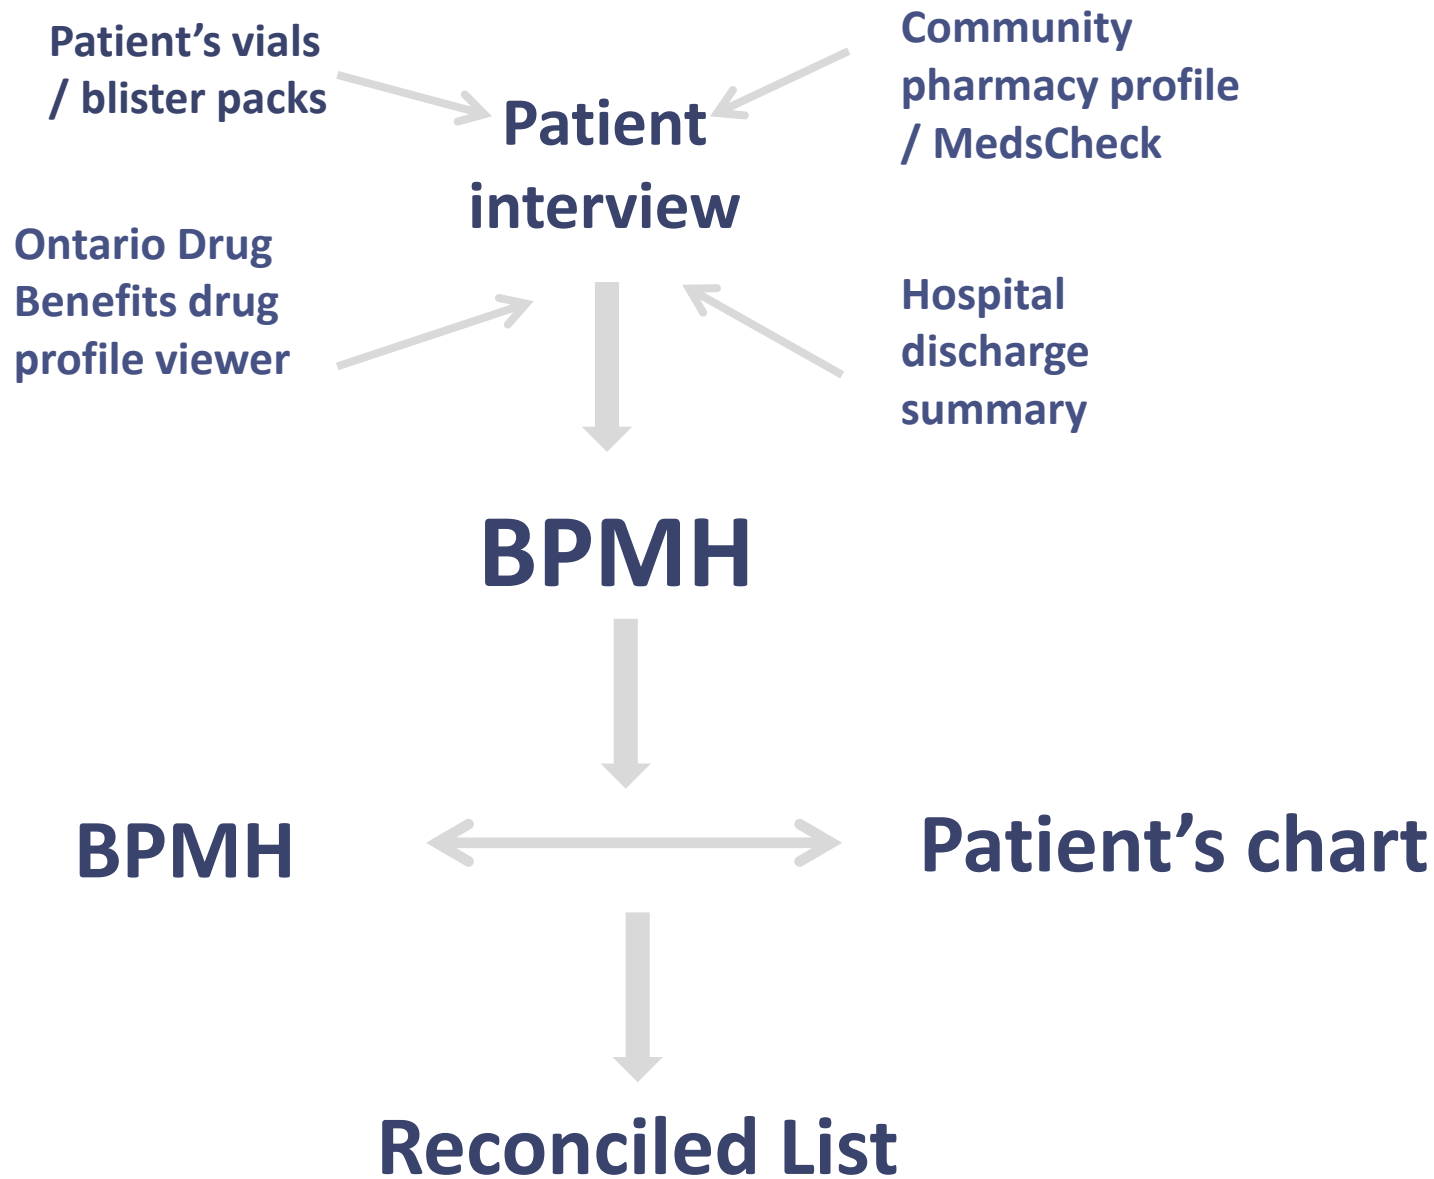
Patient's vials / blister packs

Community pharmacy profile / MedsCheck

Patient interview

Ontario Drug Benefits drug profile viewer

Hospital discharge summary

BPMH

BPMH

Patient's chart

Reconciled List